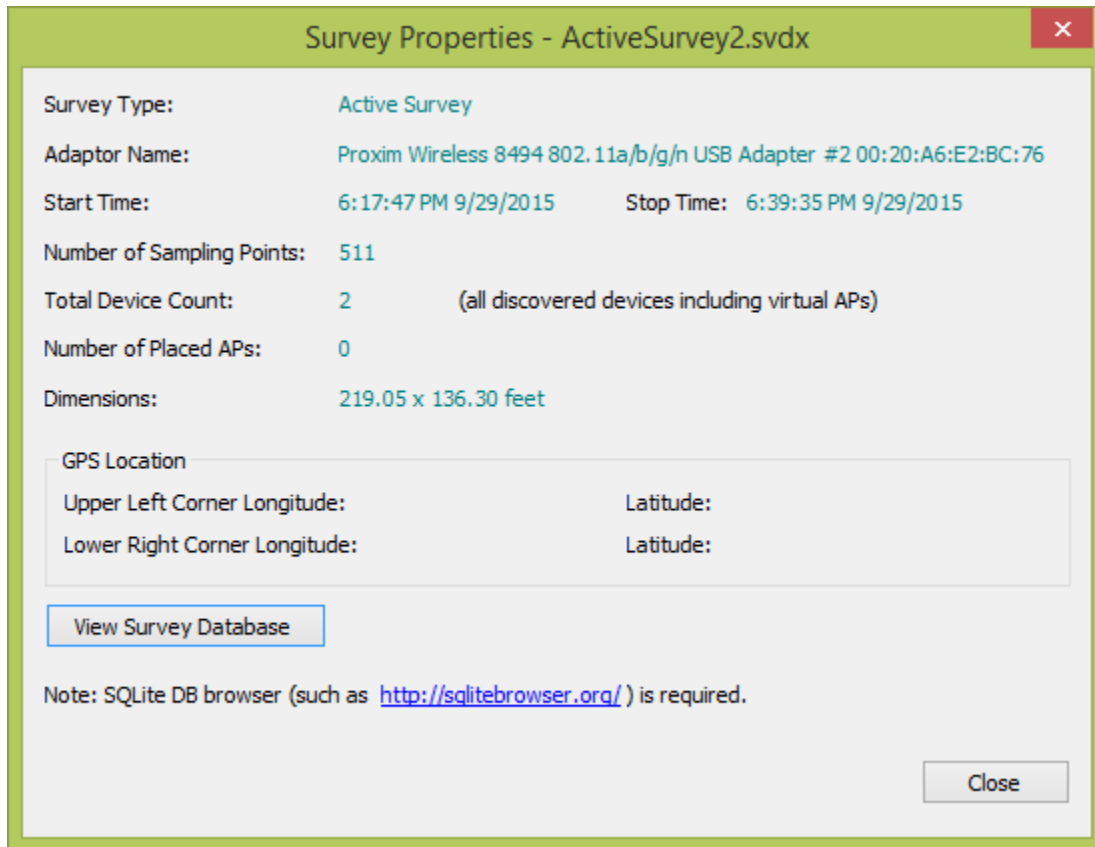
Survey Properties - ActiveSurvey2.svdx

×

Survey Type: Active Survey

Adaptor Name: Proxim Wireless 8494 802.11a/b/g/n USB Adapter #2 00:20:A6:E2:BC:76

Start Time: 6:17:47 PM 9/29/2015 Stop Time: 6:39:35 PM 9/29/2015

Number of Sampling Points: 511

Total Device Count: 2 (all discovered devices including virtual APs)

Number of Placed APs: 0

Dimensions: 219.05 x 136.30 feet

GPS Location

Upper Left Corner Longitude: Latitude:

Lower Right Corner Longitude: Latitude:

View Survey Database

Note: SQLite DB browser (such as http://sqlitebrowser.org/ ) is required.

Close